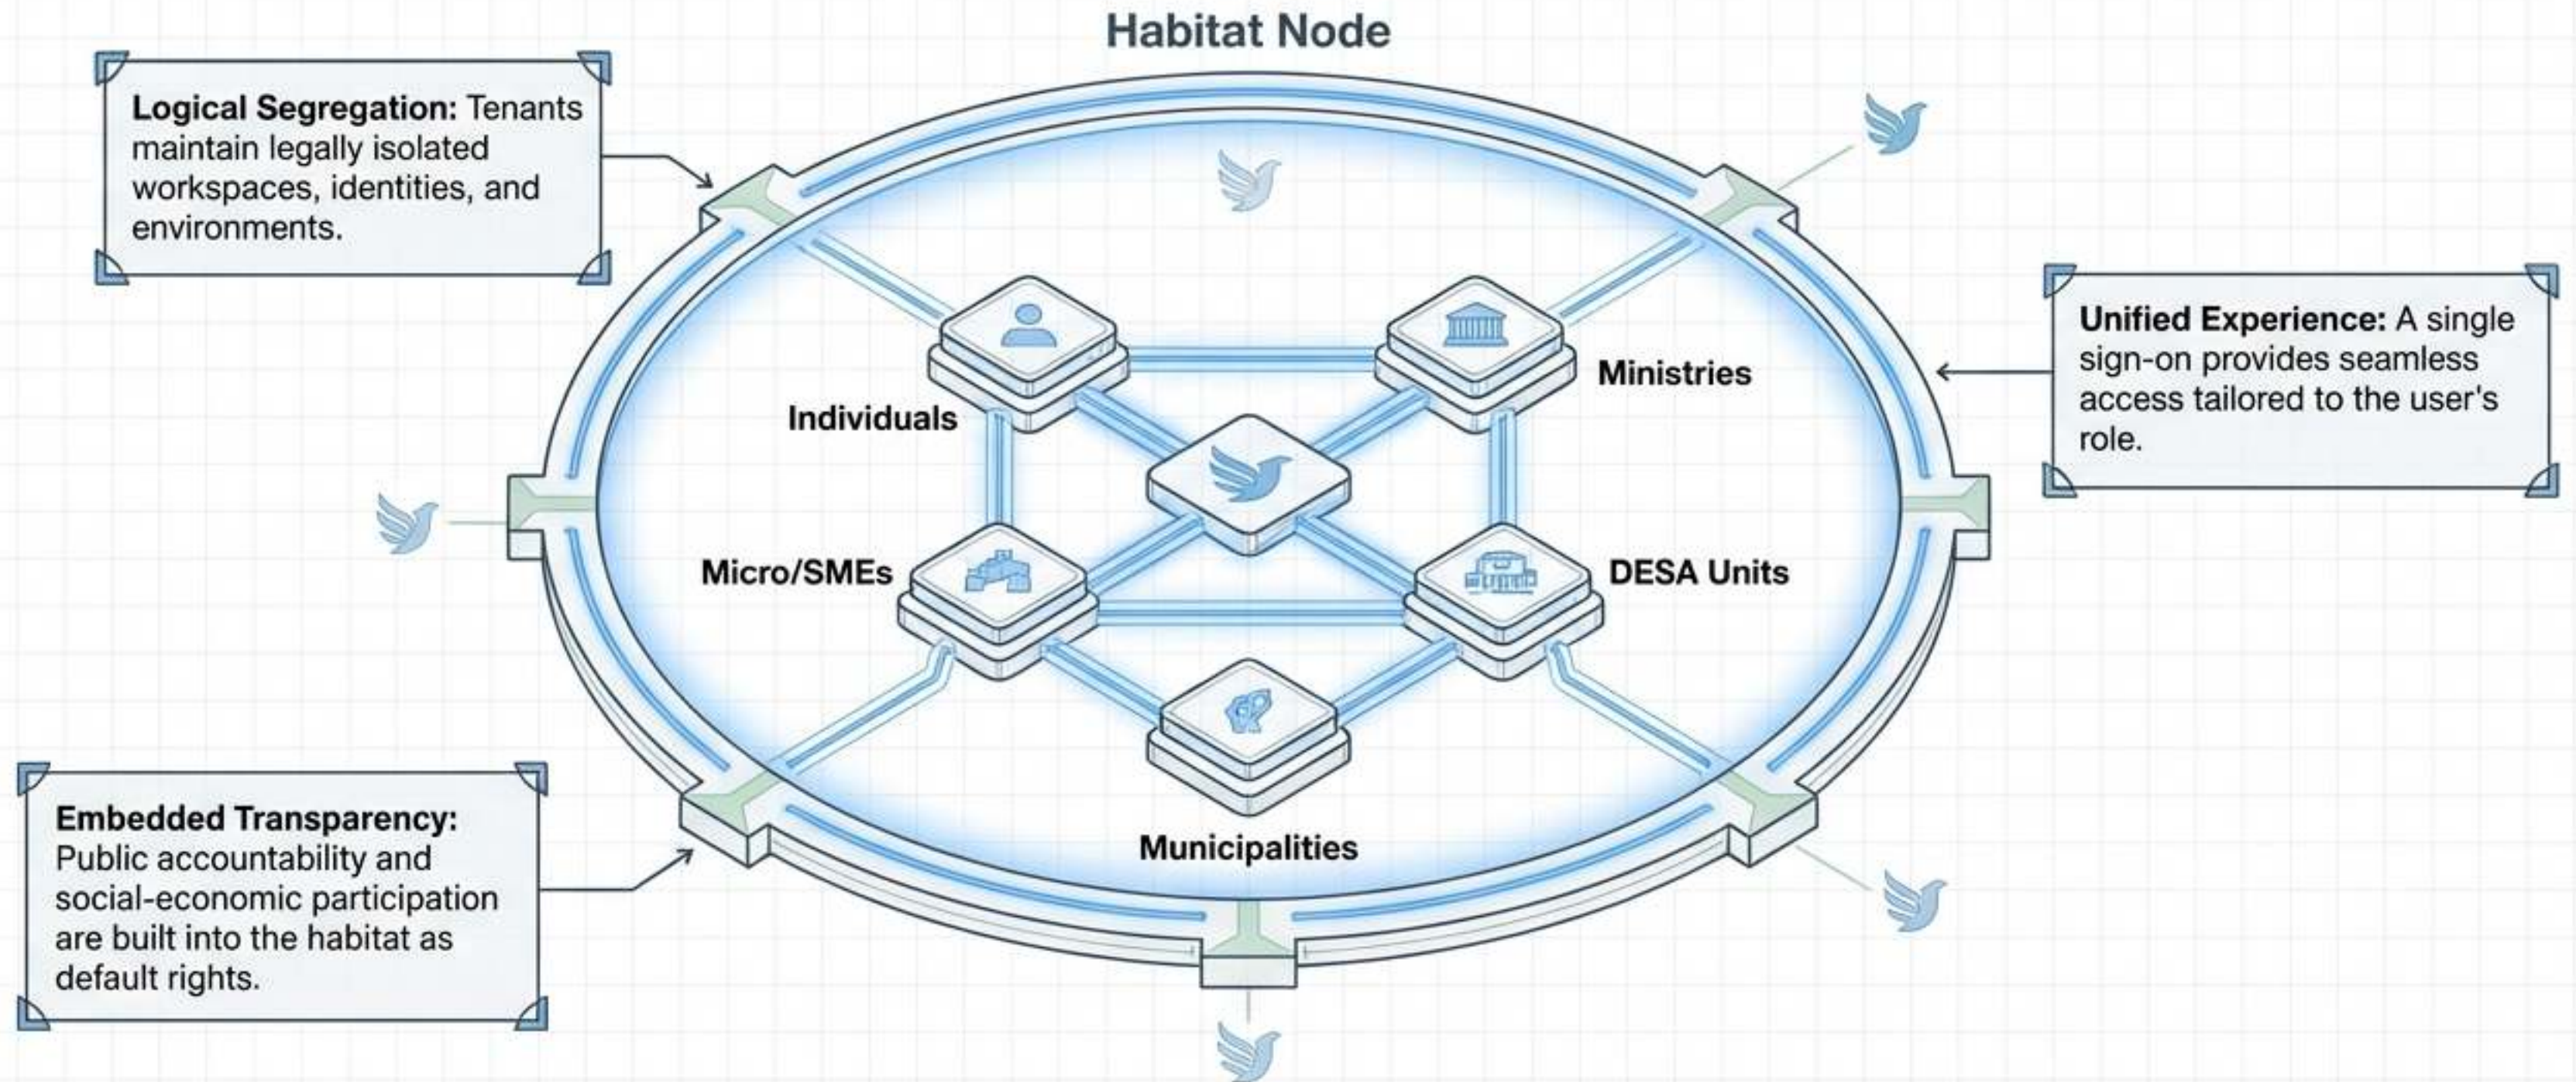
Habitat Node

**Logical Segregation:** Tenants maintain legally isolated workspaces, identities, and environments.

**Unified Experience:** A single sign-on provides seamless access tailored to the user's role.

Individuals

Ministries

Micro/SMEs

DESA Units

Municipalities

**Embedded Transparency:** Public accountability and social-economic participation are built into the habitat as default rights.